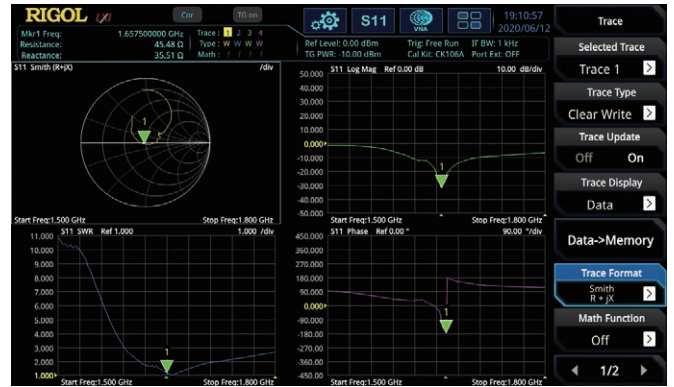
RIGOL LXI Cor TG on S11 VNA 19:10:57 2020/06/12

Mkr1 Freq: 1.657500000 GHz
Resistance: 45.48 Ω
Reactance: 35.51 Ω
Trace : 1 2 3 4
Type : W W W W
Math : f f f f
Ref Level: 0.00 dBm
TG PWR: -10.00 dBm
Trig: Free Run
Cal Kit: CK106A
IF BW: 1 kHz
Port Ext: OFF

S11 Smith (R+jX) /div
1
Start Freq:1.500 GHz Stop Freq:1.800 GHz

S11 Log Mag Ref 0.00 dB 10.00 dB/div
50.0000
40.0000
30.0000
20.0000
10.0000
0.000
-10.0000
-20.0000
-30.0000
-40.0000
-50.0000
1
Start Freq:1.500 GHz Stop Freq:1.800 GHz

S11 SWR Ref 1.000 1.000 /div
11.000
10.000
9.000
8.000
7.000
6.000
5.000
4.000
3.000
2.000
1.000
1
Start Freq:1.500 GHz Stop Freq:1.800 GHz

S11 Phase Ref 0.00 ° 90.00 °/div
450.000
360.000
270.000
180.000
90.000
0.000
-90.000
-180.000
-270.000
-360.000
-450.000
1
Start Freq:1.500 GHz Stop Freq:1.800 GHz

Trace
Selected Trace
Trace 1
Trace Type
Clear Write
Trace Update
Off On
Trace Display
Data
Data->Memory
Trace Format
Smith R + jX
Math Function
Off
1/2